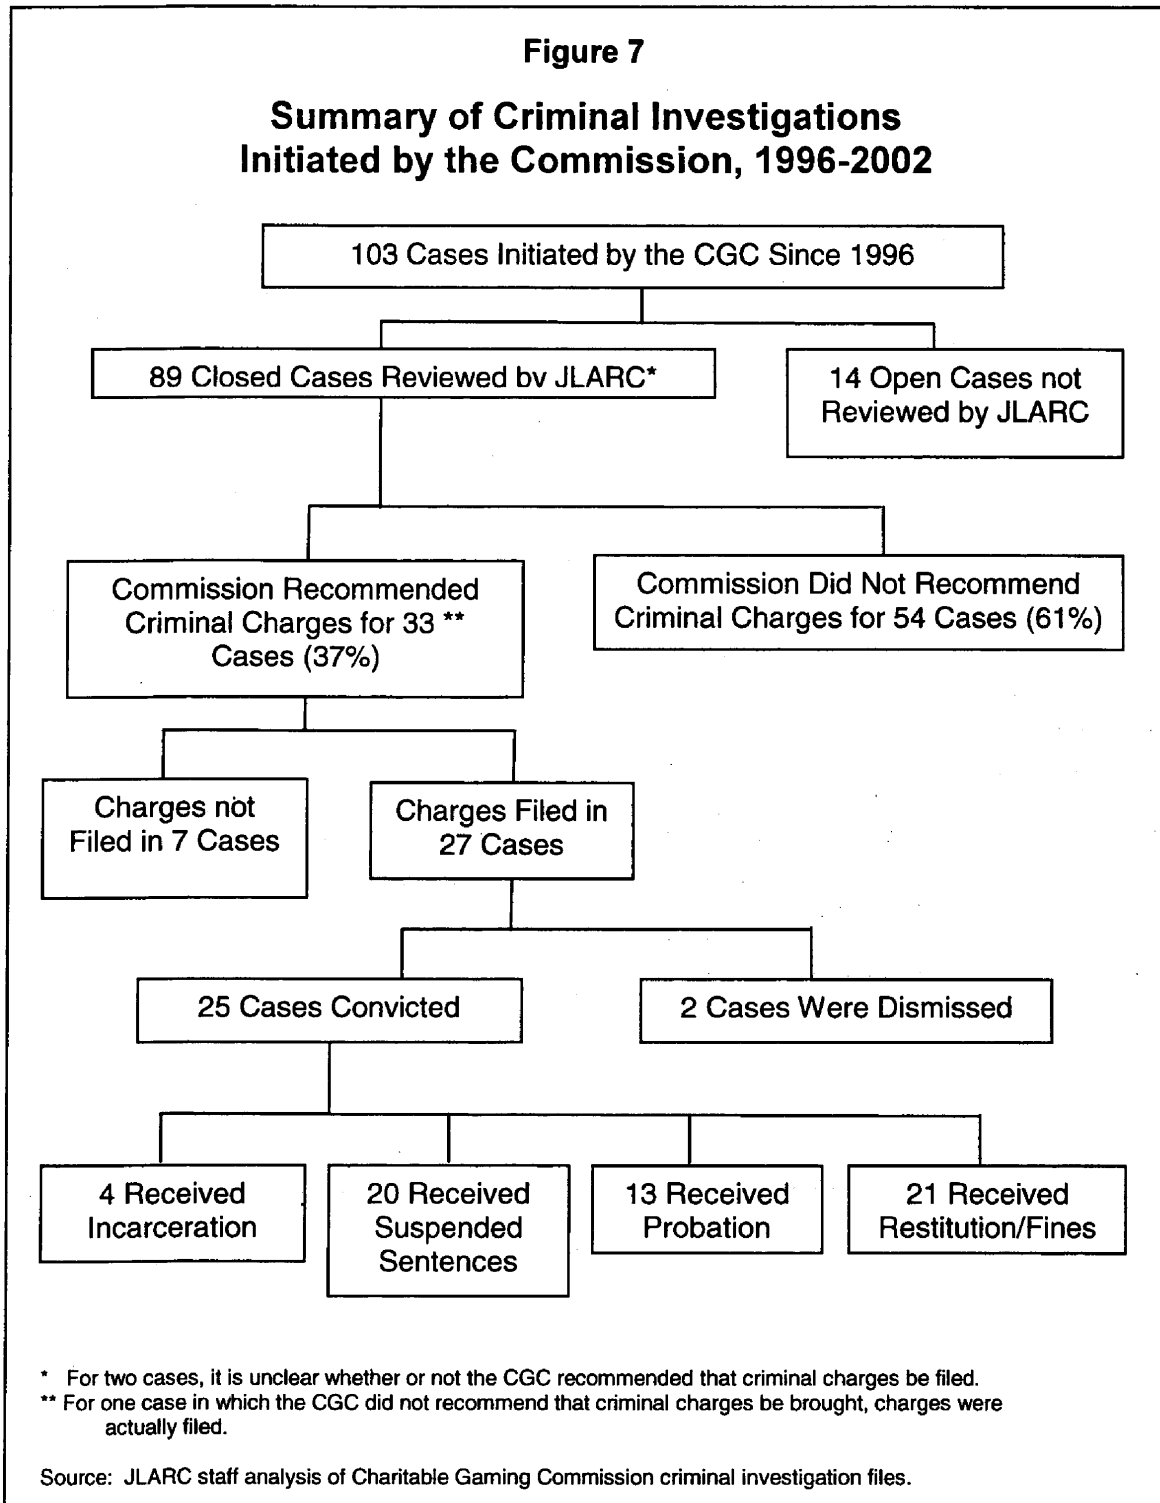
Figure 7

Summary of Criminal Investigations Initiated by the Commission, 1996-2002

103 Cases Initiated by the CGC Since 1996

89 Closed Cases Reviewed bv JLARC*

14 Open Cases not Reviewed by JLARC

Commission Recommended Criminal Charges for 33 ** Cases (37%)

Commission Did Not Recommend Criminal Charges for 54 Cases (61%)

Charges not Filed in 7 Cases

Charges Filed in 27 Cases

25 Cases Convicted

2 Cases Were Dismissed

4 Received Incarceration

20 Received Suspended Sentences

13 Received Probation

21 Received Restitution/Fines

* For two cases, it is unclear whether or not the CGC recommended that criminal charges be filed.
** For one case in which the CGC did not recommend that criminal charges be brought, charges were actually filed.

Source: JLARC staff analysis of Charitable Gaming Commission criminal investigation files.